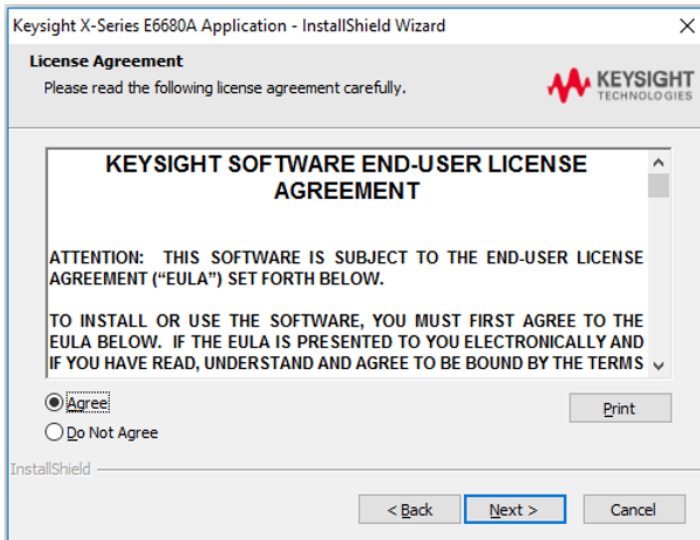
Keysight X-Series E6680A Application - InstallShield Wizard

License Agreement
Please read the following license agreement carefully.

KEYSIGHT TECHNOLOGIES

KEYSIGHT SOFTWARE END-USER LICENSE AGREEMENT

ATTENTION: THIS SOFTWARE IS SUBJECT TO THE END-USER LICENSE AGREEMENT ("EULA") SET FORTH BELOW.

TO INSTALL OR USE THE SOFTWARE, YOU MUST FIRST AGREE TO THE EULA BELOW. IF THE EULA IS PRESENTED TO YOU ELECTRONICALLY AND IF YOU HAVE READ, UNDERSTAND AND AGREE TO BE BOUND BY THE TERMS

Agree
Do Not Agree

Print

InstallShield

< Back
Next >
Cancel